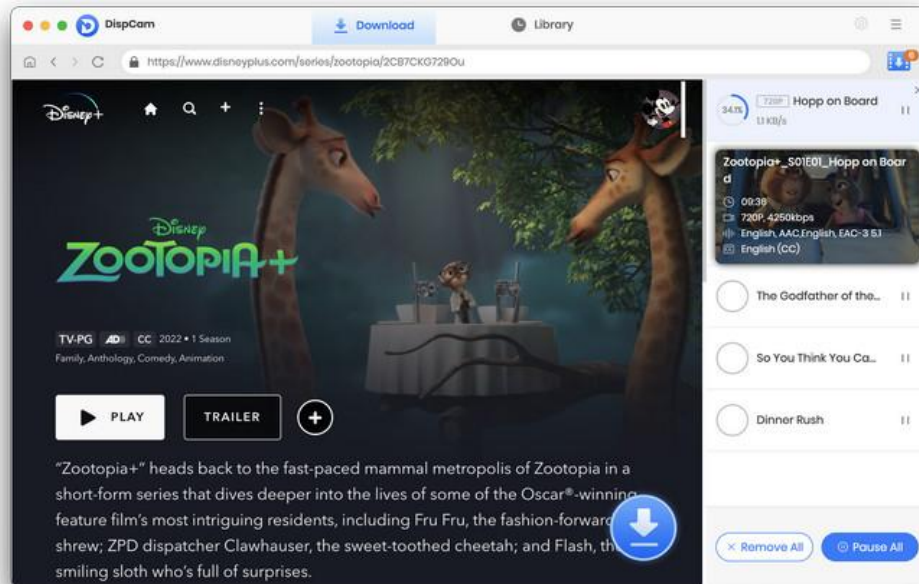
DispCam

Download

Library

https://www.disneyplus.com/series/zootopia/2C87CKG729Ou

Disney+

Disney

ZOOTOPIA+

TV-PG AD CC 2022 • 1 Season

Family, Anthology, Comedy, Animation

PLAY

TRAILER

"Zootopia+" heads back to the fast-paced mammal metropolis of Zootopia in a short-form series that dives deeper into the lives of some of the Oscar®-winning feature film's most intriguing residents, including Fru Fru, the fashion-forward shrew; ZPD dispatcher Clawhauser, the sweet-toothed cheetah; and Flash, the smiling sloth who's full of surprises.

34.1%

720P Hopp on Board

1.1 KB/s

Zootopia+_S01E01_Hopp on Board

09:36

720P, 4250kbps

English, AAC,English, EAC-3 5.1

English (CC)

The Godfather of the...

So You Think You Ca...

Dinner Rush

× Remove All

Pause All